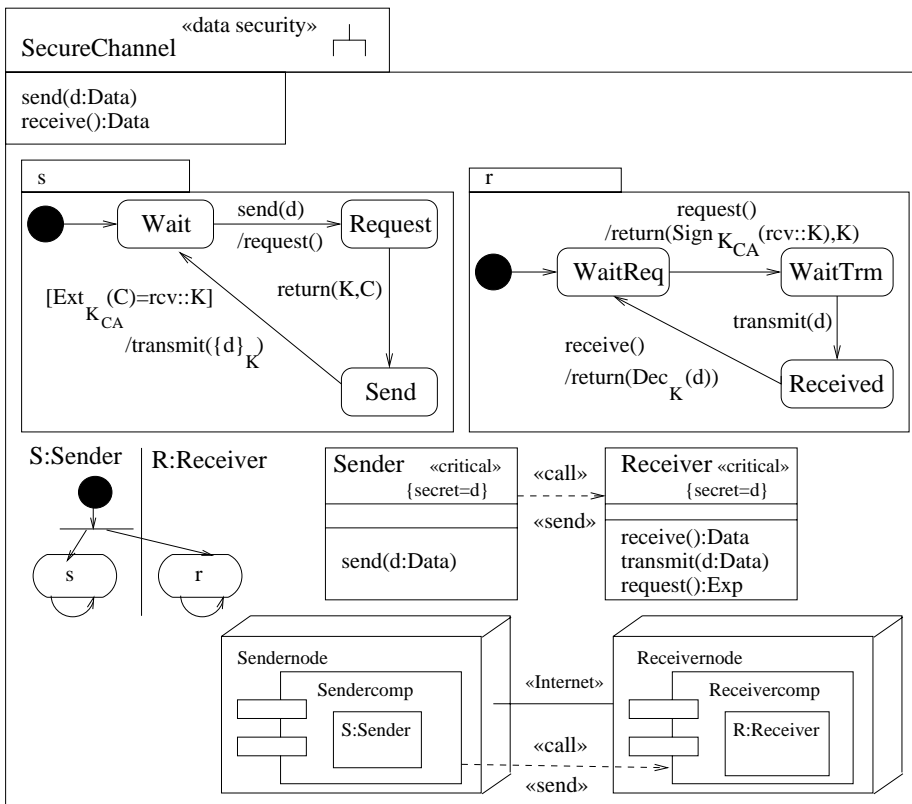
SecureChannel «data security»

send(d:Data)
receive():Data

s

Wait

send(d)
/request()

Request

return(K,C)

$[Ext_{K_{CA}}(C)=rcv::K]$
$/transmit(\{d\}_K)$

Send

r

request()
$/return(Sign_{K_{CA}}(rcv::K),K)$

WaitReq

WaitTrm

transmit(d)

receive()
$/return(Dec_K(d))$

Received

S:Sender

R:Receiver

s

r

Sender «critical»
{secret=d}

send(d:Data)

«call»

«send»

Receiver «critical»
{secret=d}

receive():Data
transmit(d:Data)
request():Exp

Sendernode

Sendercomp

S:Sender

«Internet»

«call»

«send»

Receivernode

Receivercomp

R:Receiver